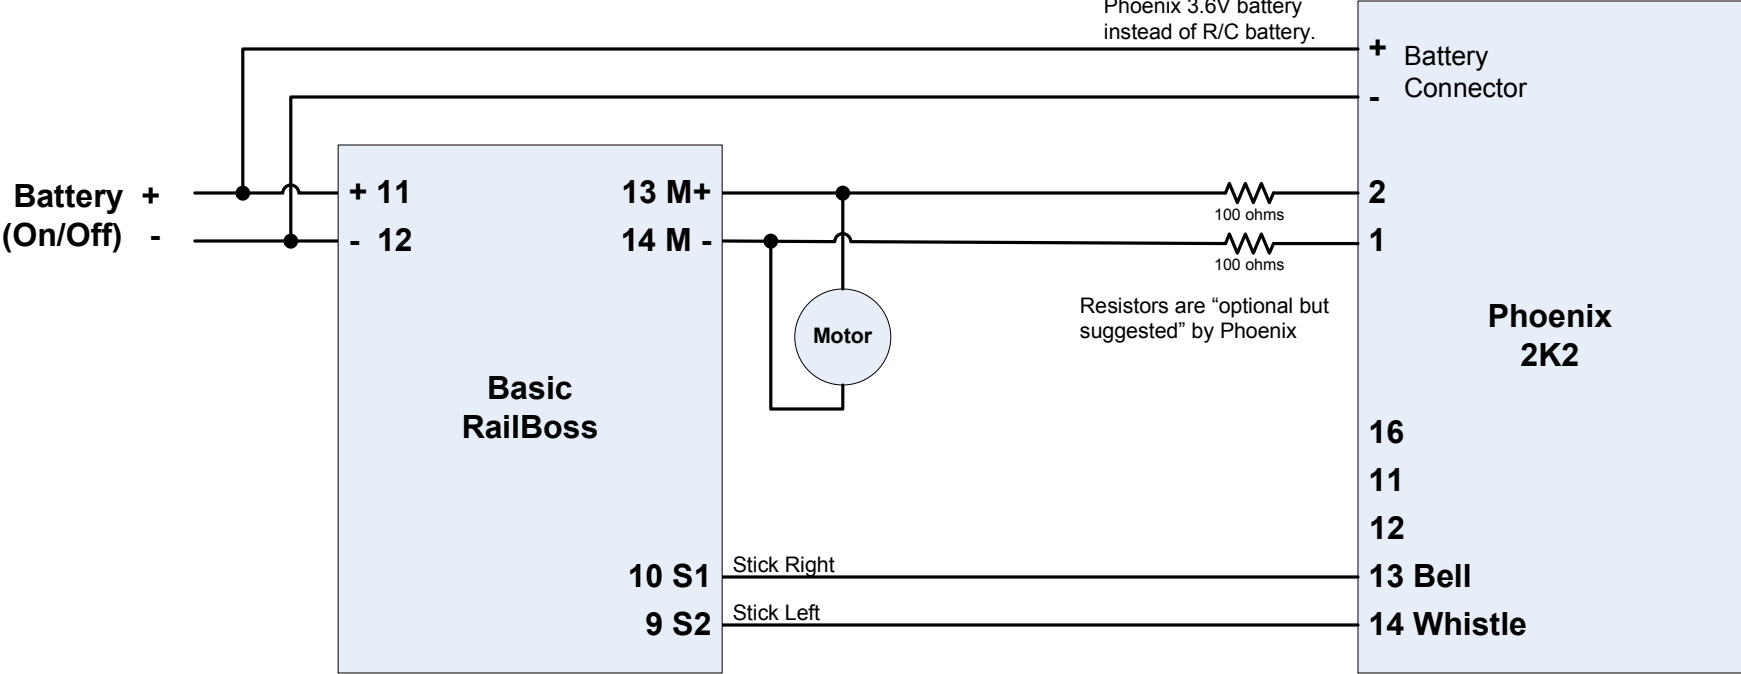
Phoenix 3.6V battery
instead of R/C battery.

+ Battery
- Connector

Battery +
(On/Off) -

+ 11
- 12

13 M+
14 M -

100 ohms
100 ohms

2
1

Motor

Resistors are “optional but suggested” by Phoenix

Basic
RailBoss

Phoenix
2K2

16
11
12

10 S1
Stick Right
13 Bell

9 S2
Stick Left
14 Whistle